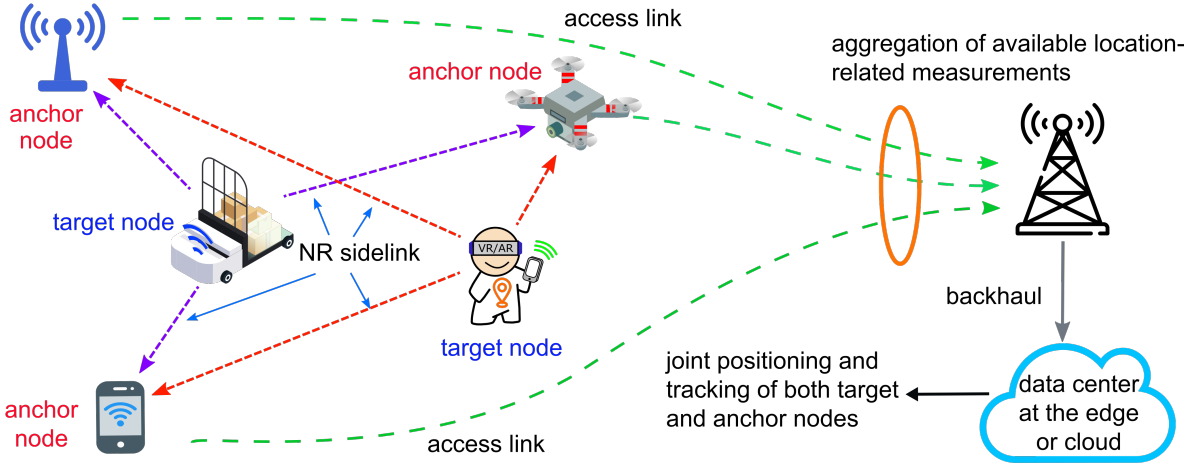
access link

anchor node

aggregation of available location-related measurements

anchor node

target node

NR sidelink

VR/AR

target node

backhaul

joint positioning and tracking of both target and anchor nodes

data center at the edge or cloud

anchor node

access link